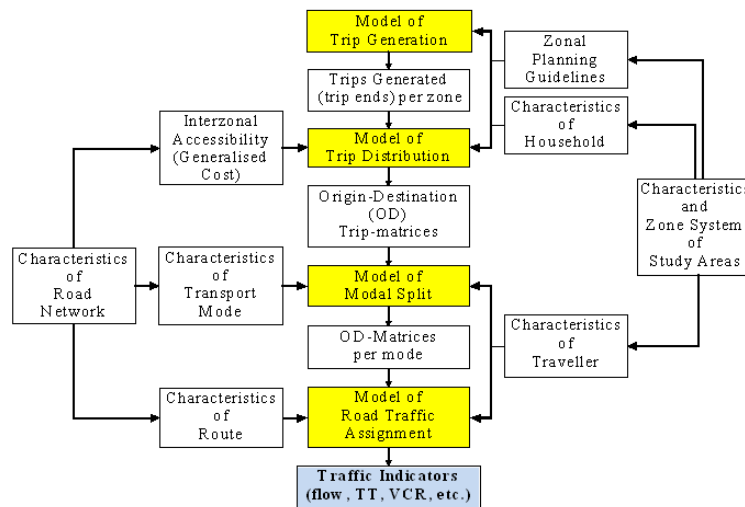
Model of Trip Generation

Trips Generated (trip ends) per zone

Zonal Planning Guidelines

Interzonal Accessibility (Generalised Cost)

Model of Trip Distribution

Characteristics of Household

Origin-Destination (OD) Trip-matrices

Characteristics and Zone System of Study Areas

Characteristics of Road Network

Characteristics of Transport Mode

Model of Modal Split

OD-Matrices per mode

Characteristics of Traveller

Characteristics of Route

Model of Road Traffic Assignment

Traffic Indicators (flow, TT, VCR, etc.)